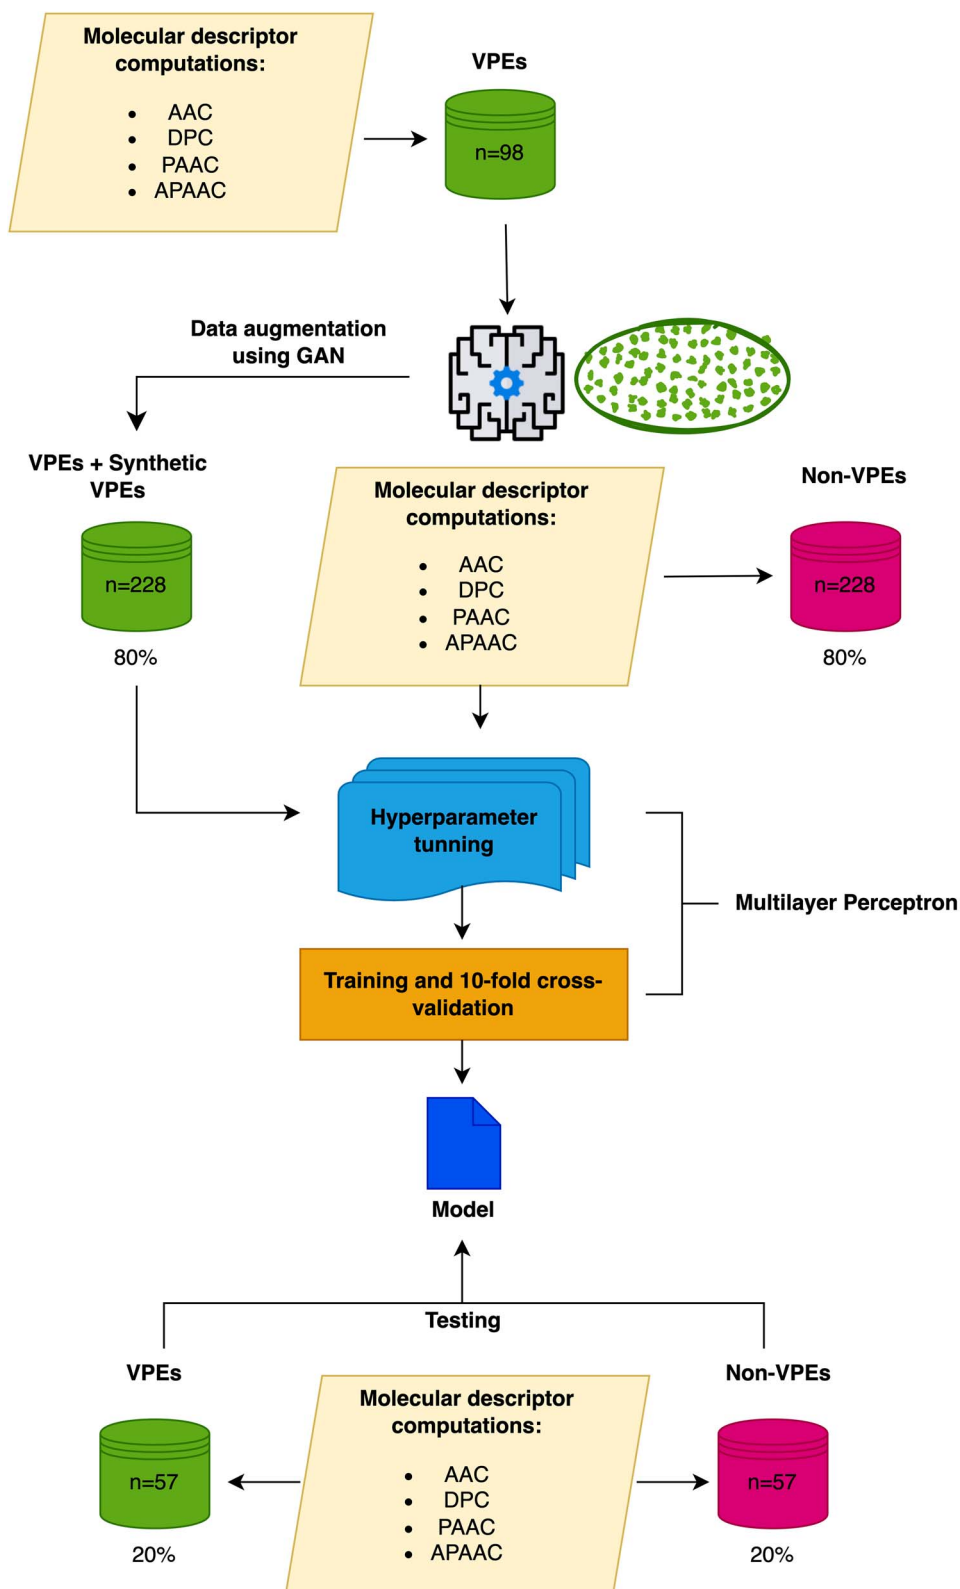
Molecular descriptor computations:

- AAC
- DPC
- PAAC
- APAAC

VPEs

n=98

Data augmentation using GAN

VPEs + Synthetic VPEs

n=228

80%

Molecular descriptor computations:

- AAC
- DPC
- PAAC
- APAAC

Non-VPEs

n=228

80%

Hyperparameter tunning

Multilayer Perceptron

Training and 10-fold cross-validation

Model

Testing

VPEs

n=57

20%

Molecular descriptor computations:

- AAC
- DPC
- PAAC
- APAAC

Non-VPEs

n=57

20%